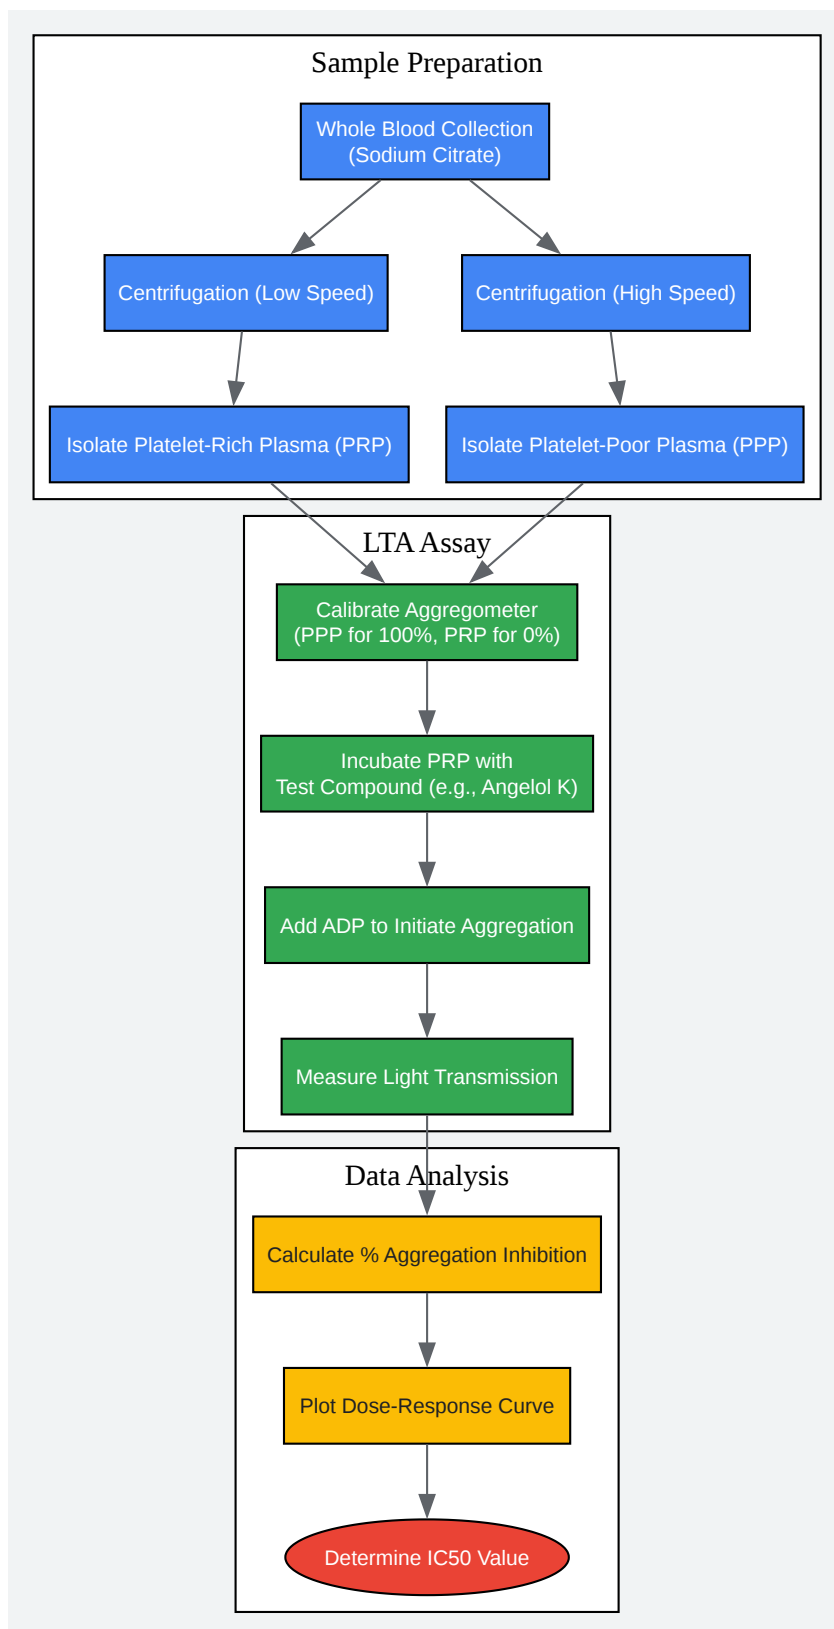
Sample Preparation

Whole Blood Collection
(Sodium Citrate)

Centrifugation (Low Speed)

Centrifugation (High Speed)

Isolate Platelet-Rich Plasma (PRP)

Isolate Platelet-Poor Plasma (PPP)

LTA Assay

Calibrate Aggregometer
(PPP for 100%, PRP for 0%)

Incubate PRP with
Test Compound (e.g., Angelol K)

Add ADP to Initiate Aggregation

Measure Light Transmission

Data Analysis

Calculate % Aggregation Inhibition

Plot Dose-Response Curve

Determine IC50 Value